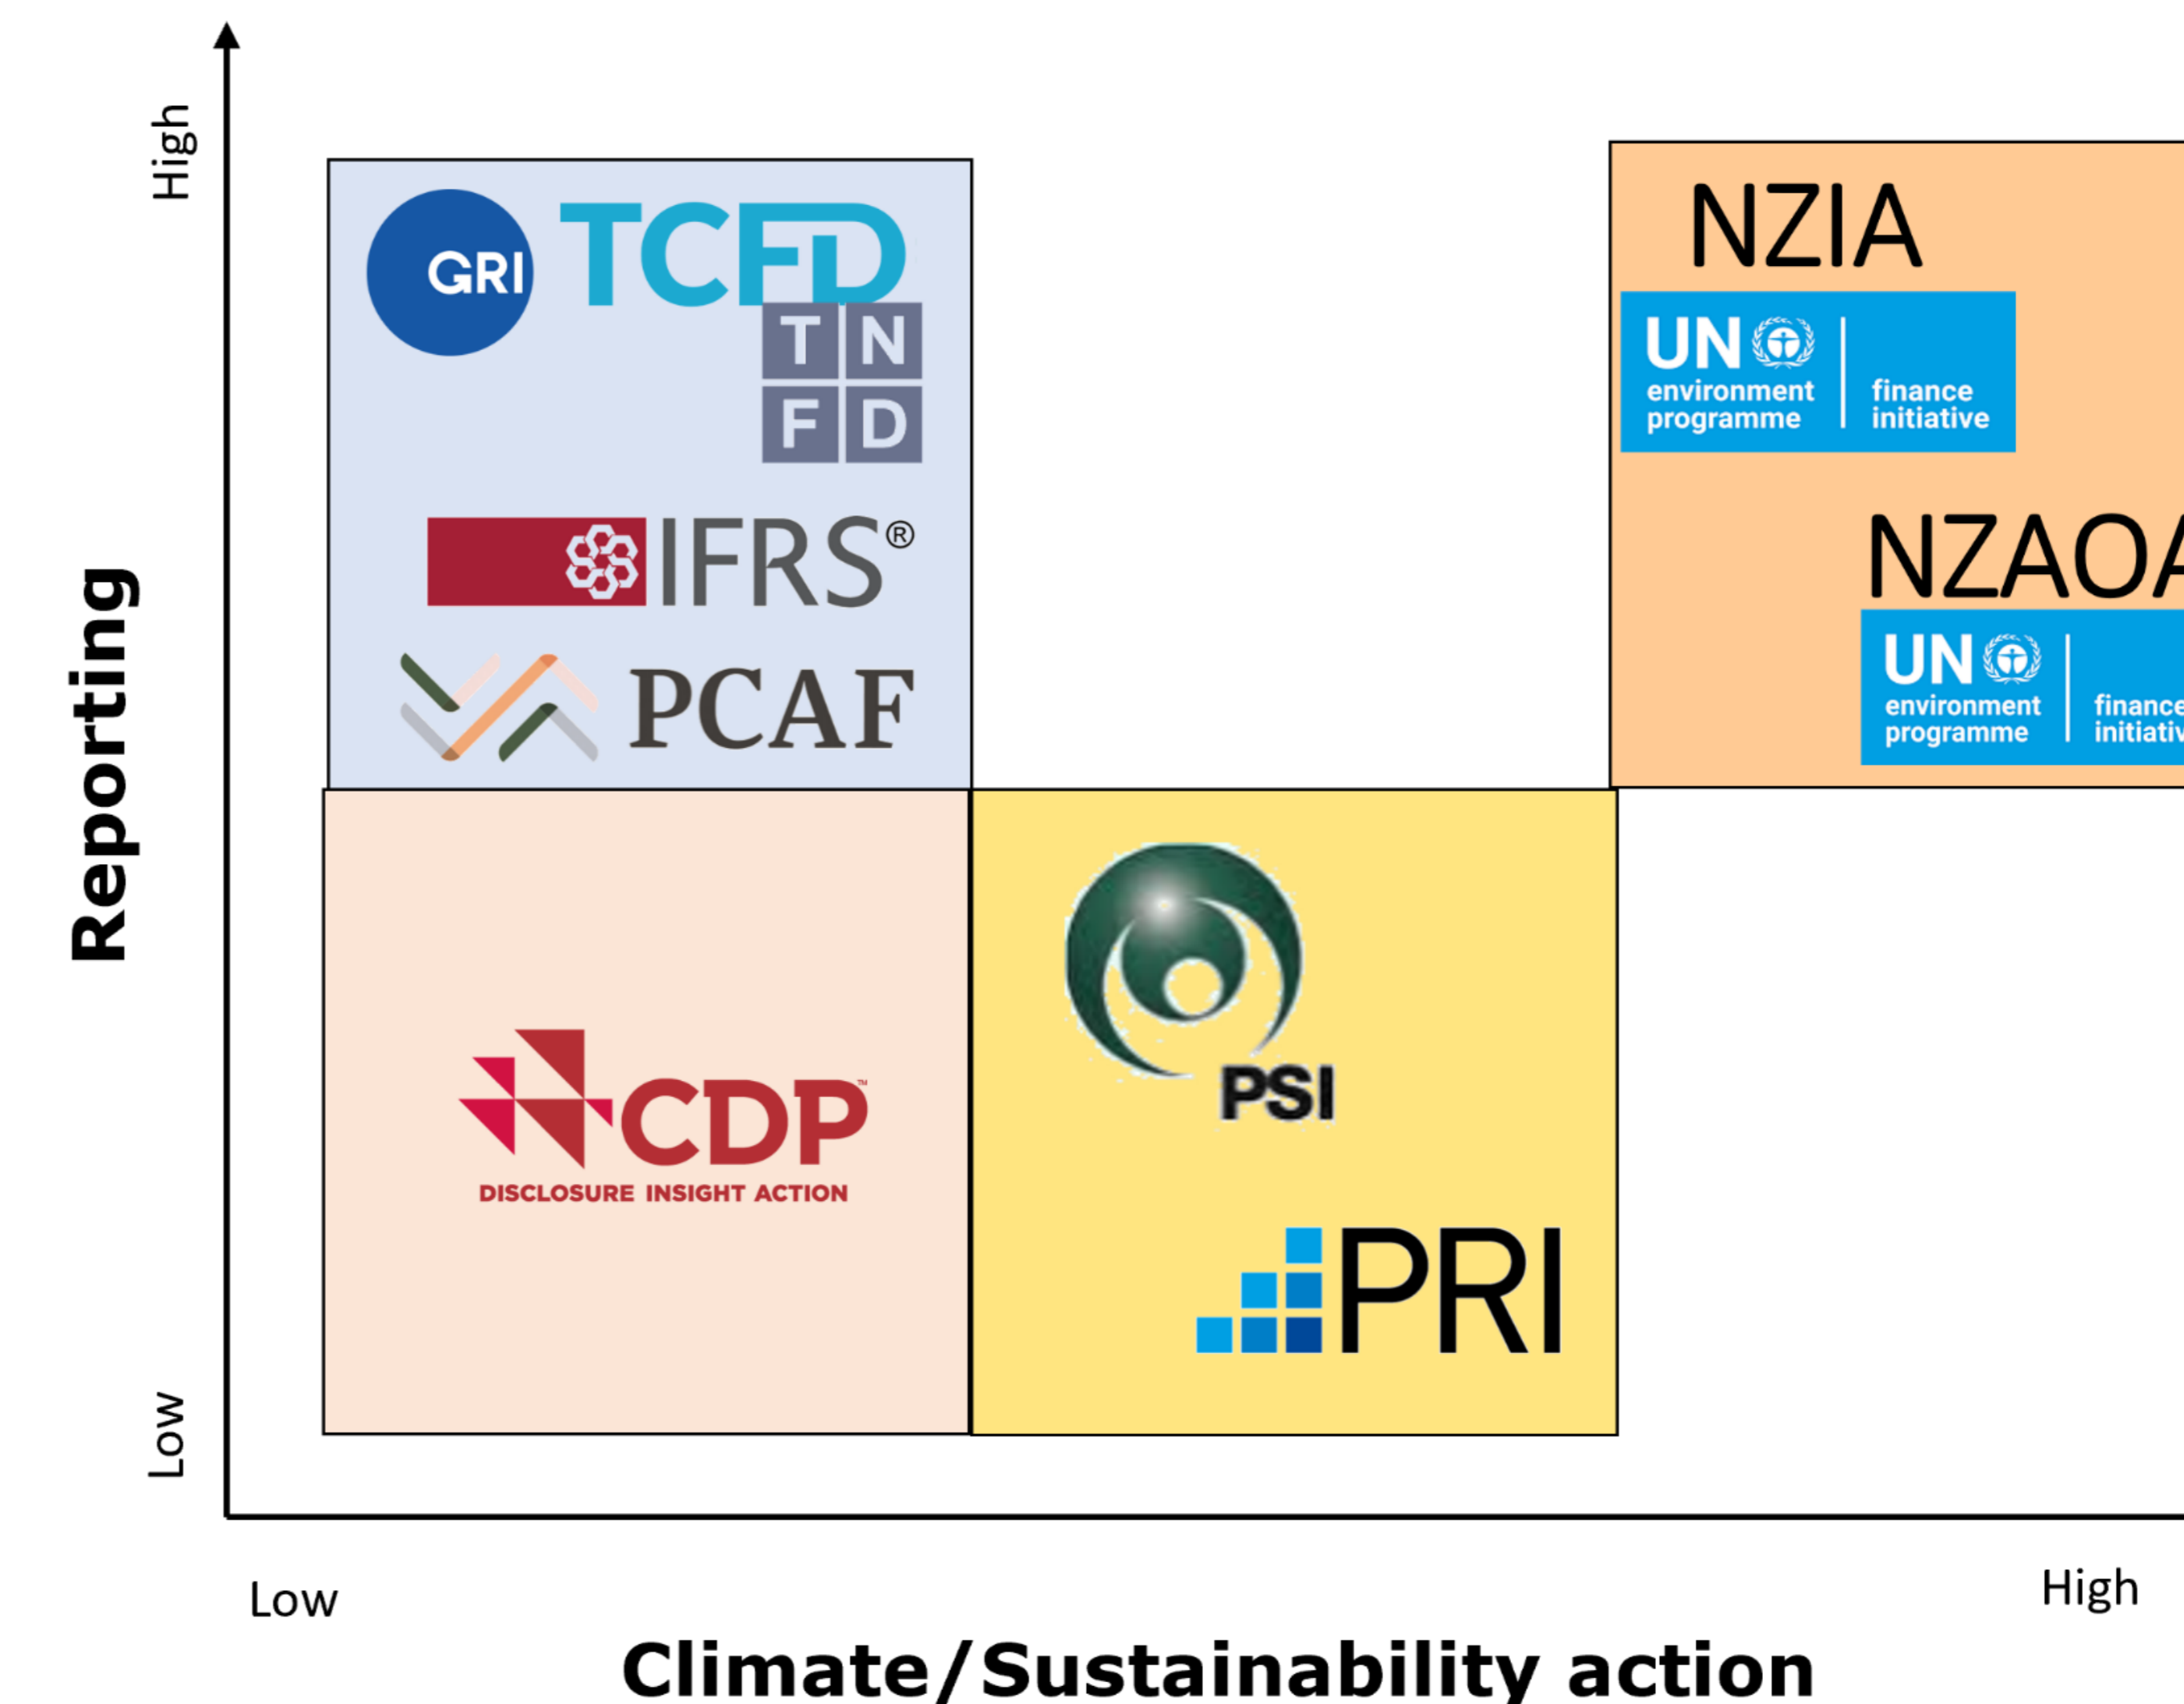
High

Reporting

Low

GRI TCFD

T N
F D

IFRS®

PCAF

NZIA

UN environment programme | finance initiative

NZAO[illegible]

UN environment programme | finance initiativ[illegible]

CDP™
DISCLOSURE INSIGHT ACTION

PSI

PRI

Low

High

Climate/Sustainability action